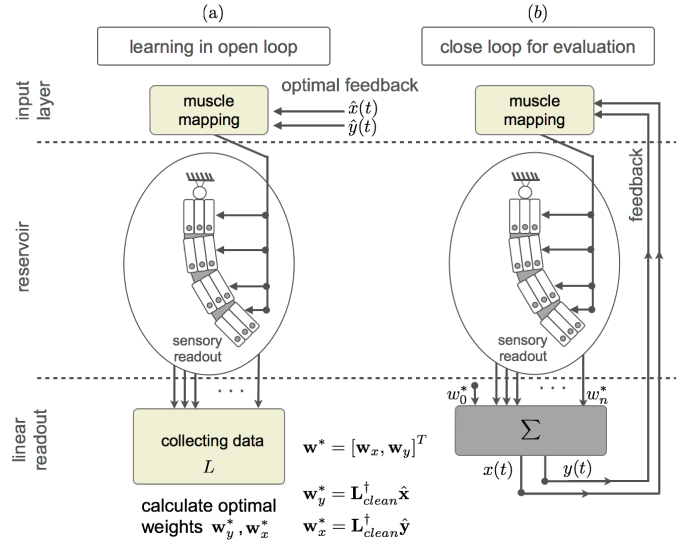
(a)

learning in open loop

(b)

close loop for evaluation

input layer

optimal feedback

muscle mapping

$\hat{x}(t)$

$\hat{y}(t)$

muscle mapping

feedback

reservoir

sensory readout

sensory readout

linear readout

· · ·

· · ·

$w_0^*$

$w_n^*$

collecting data

$L$

$\mathbf{w}^* = [\mathbf{w}_x, \mathbf{w}_y]^T$

$\Sigma$

$x(t)$

$y(t)$

$\mathbf{w}_y^* = \mathbf{L}_{clean}^{\dagger}\hat{\mathbf{x}}$

calculate optimal weights $\mathbf{w}_y^*, \mathbf{w}_x^*$

$\mathbf{w}_x^* = \mathbf{L}_{clean}^{\dagger}\hat{\mathbf{y}}$